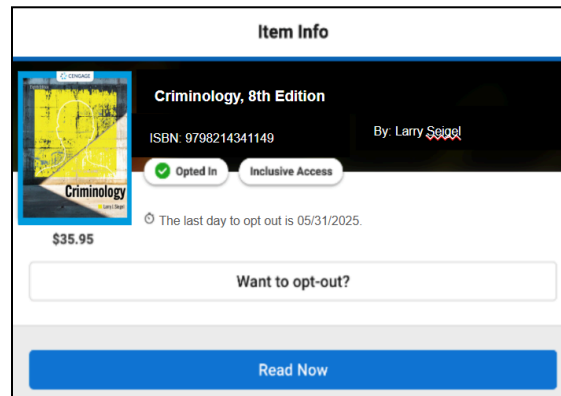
Item Info

CENGAGE
Criminology
Larry J. Siegel

Criminology, 8th Edition

ISBN: 9798214341149

By: Larry Seigel

Opted In

Inclusive Access

The last day to opt out is 05/31/2025.

$35.95

Want to opt-out?

Read Now